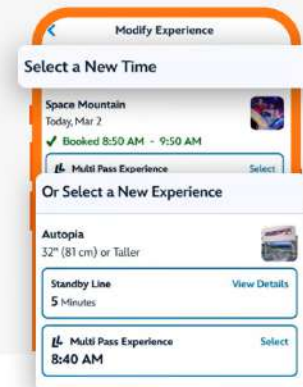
Modify Experience

Select a New Time

Space Mountain
Today, Mar 2
✓ Booked 8:50 AM - 9:50 AM

Multi Pass Experience
Select

Or Select a New Experience

Autopia
32" (81 cm) or Taller

Standby Line
View Details
5 Minutes

Multi Pass Experience
Select
8:40 AM